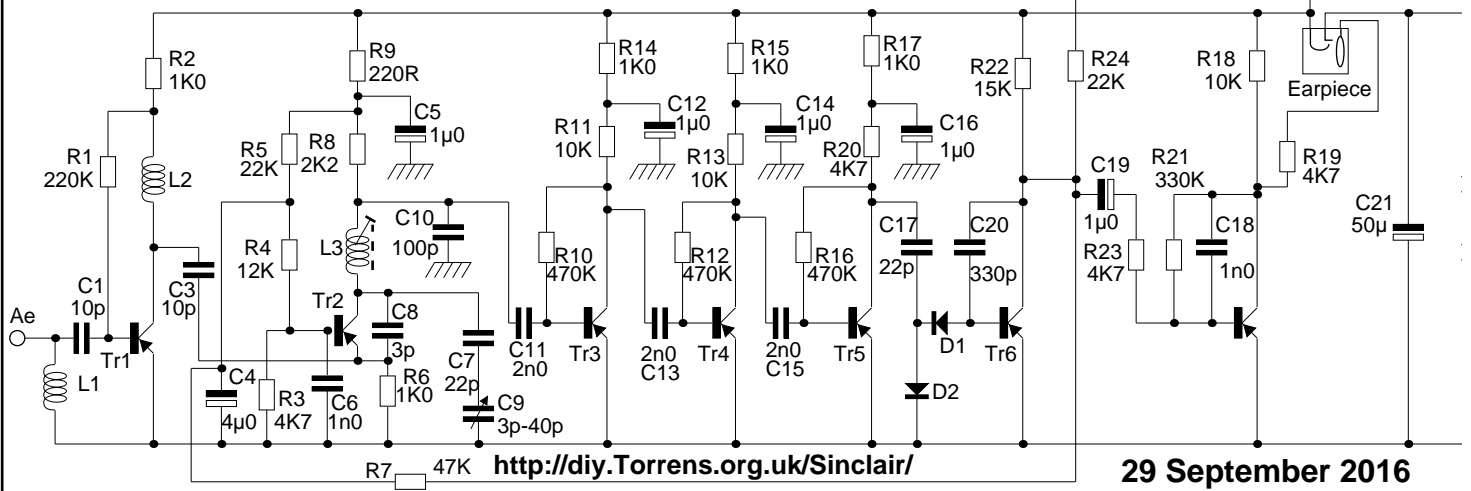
R2
1K0

R1
220K

L2

C1
10p

Ae

Tr1

L1

C3
10p

R9
220R

C5
1μ0

R5
22K

R8
2K2

R4
12K

L3

C10
100p

Tr2

C8
3p

C4
4μ0

R3
4K7

C6
1n0

R6
1K0

C7
22p

C9
3p-40p

R7
47K

R14
1K0

C12
1μ0

R11
10K

R10
470K

C11
2n0

Tr3

2n0
C13

R15
1K0

C14
1μ0

R13
10K

R12
470K

Tr4

2n0
C15

R17
1K0

C16
1μ0

R20
4K7

R16
470K

Tr5

C17
22p

D1

D2

R22
15K

C20
330p

Tr6

R24
22K

C19
1μ0

R21
330K

R23
4K7

C18
1n0

R18
10K

Earpiece

R19
4K7

C21
50μ

http://diy.Torrens.org.uk/Sinclair/

29 September 2016